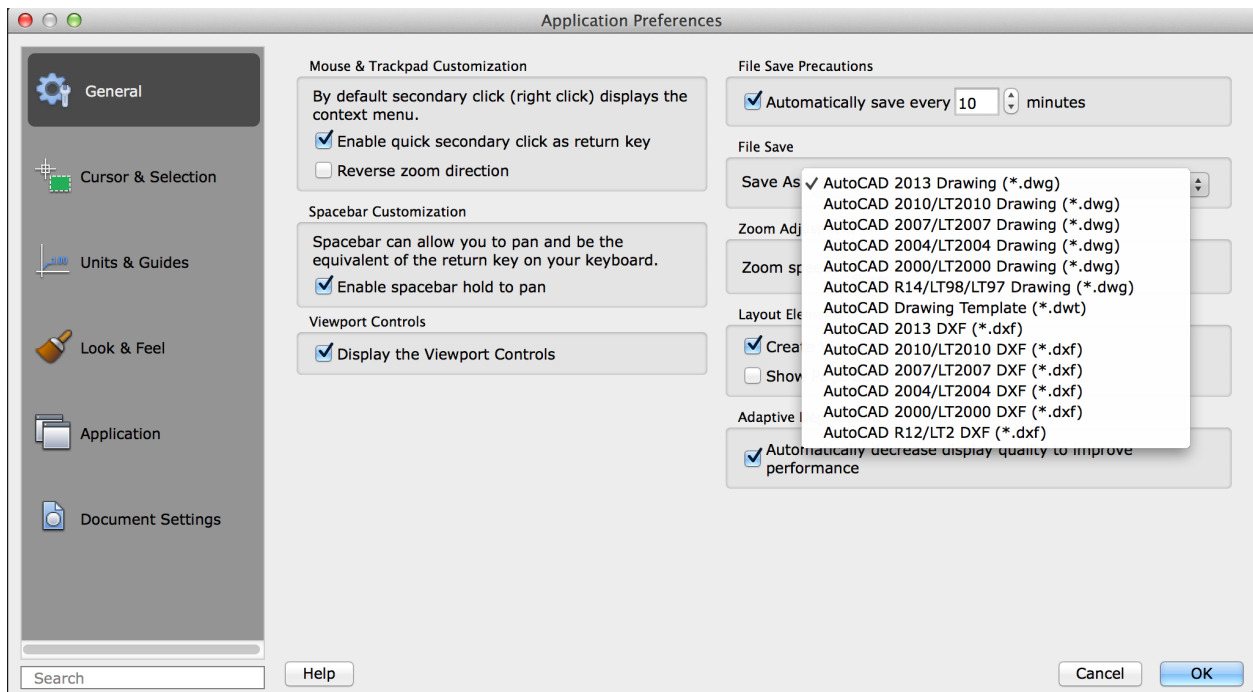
Application Preferences

General

Cursor & Selection

Units & Guides

Look & Feel

Application

Document Settings

Search

Mouse & Trackpad Customization

By default secondary click (right click) displays the context menu.

Enable quick secondary click as return key

Reverse zoom direction

Spacebar Customization

Spacebar can allow you to pan and be the equivalent of the return key on your keyboard.

Enable spacebar hold to pan

Viewport Controls

Display the Viewport Controls

File Save Precautions

Automatically save every 10 minutes

File Save

Save As ✓ AutoCAD 2013 Drawing (*.dwg)

AutoCAD 2010/LT2010 Drawing (*.dwg)

AutoCAD 2007/LT2007 Drawing (*.dwg)

AutoCAD 2004/LT2004 Drawing (*.dwg)

AutoCAD 2000/LT2000 Drawing (*.dwg)

AutoCAD R14/LT98/LT97 Drawing (*.dwg)

AutoCAD Drawing Template (*.dwt)

AutoCAD 2013 DXF (*.dxf)

AutoCAD 2010/LT2010 DXF (*.dxf)

AutoCAD 2007/LT2007 DXF (*.dxf)

AutoCAD 2004/LT2004 DXF (*.dxf)

AutoCAD 2000/LT2000 DXF (*.dxf)

AutoCAD R12/LT2 DXF (*.dxf)

Zoom Adj

Zoom sp

Layout Ele

Creat

Show

Adaptive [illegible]

Automatically decrease display quality to improve performance

Help

Cancel

OK